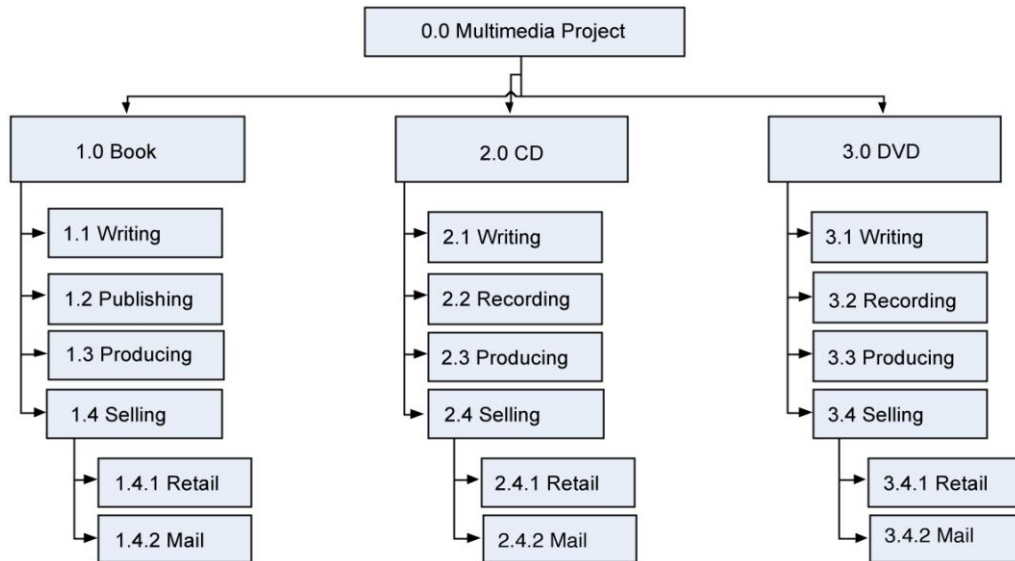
0.0 Multimedia Project

1.0 Book

1.1 Writing

1.2 Publishing

1.3 Producing

1.4 Selling

1.4.1 Retail

1.4.2 Mail

2.0 CD

2.1 Writing

2.2 Recording

2.3 Producing

2.4 Selling

2.4.1 Retail

2.4.2 Mail

3.0 DVD

3.1 Writing

3.2 Recording

3.3 Producing

3.4 Selling

3.4.1 Retail

3.4.2 Mail